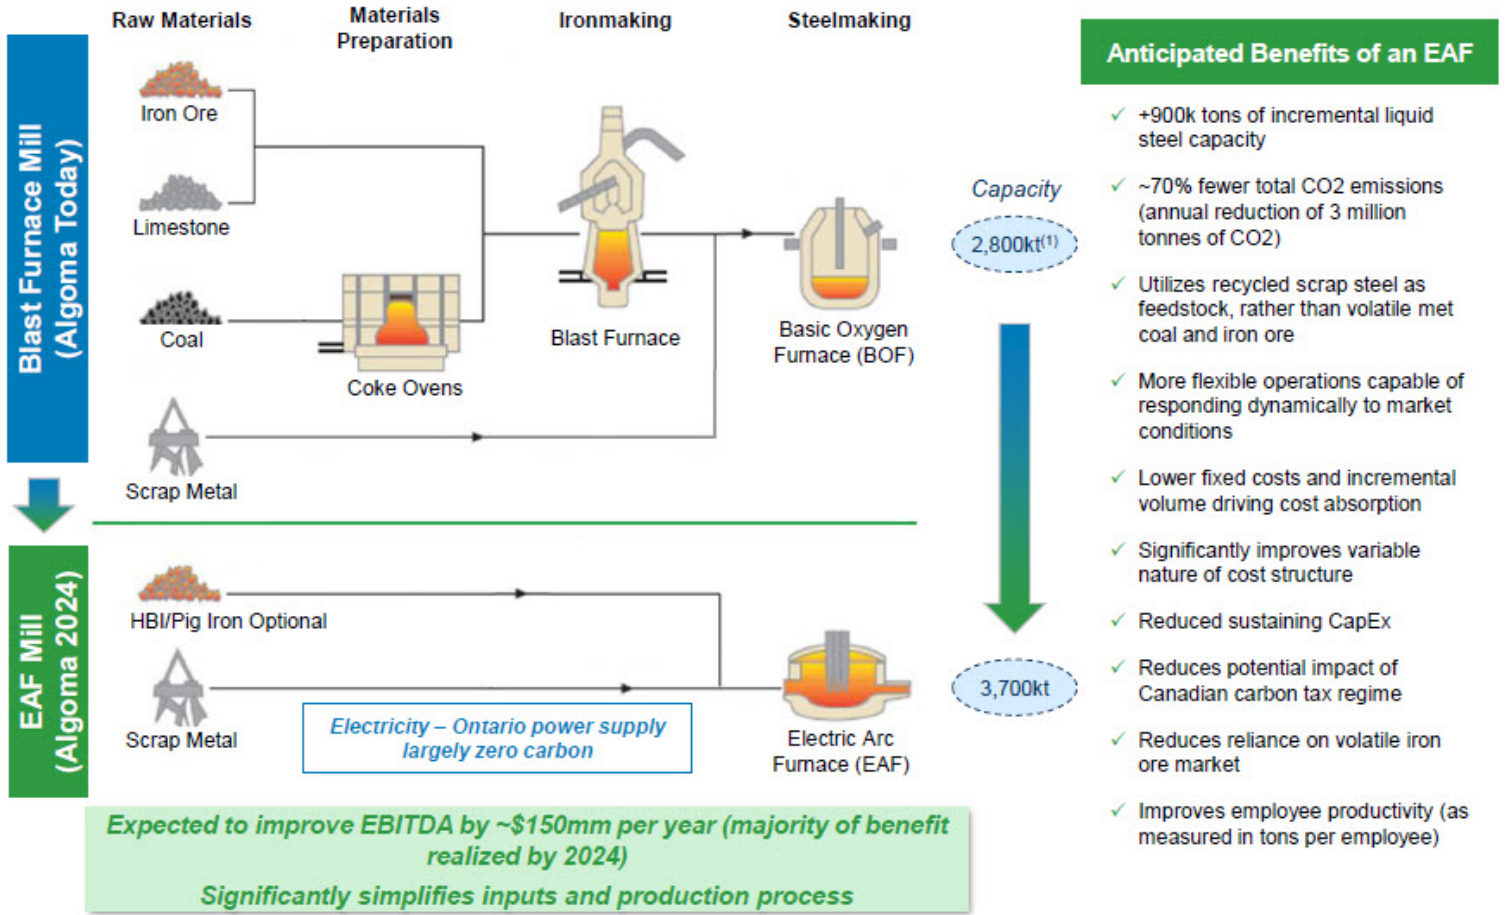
Blast Furnace Mill (Algoma Today)

Raw Materials

Materials Preparation

Ironmaking

Steelmaking

Iron Ore

Limestone

Coal

Coke Ovens

Blast Furnace

Basic Oxygen Furnace (BOF)

Scrap Metal

Capacity

2,800kt$^{(1)}$

EAF Mill (Algoma 2024)

HBI/Pig Iron Optional

Scrap Metal

Electricity – Ontario power supply largely zero carbon

Electric Arc Furnace (EAF)

3,700kt

Expected to improve EBITDA by ~$150mm per year (majority of benefit realized by 2024)

Significantly simplifies inputs and production process

Anticipated Benefits of an EAF

✓ +900k tons of incremental liquid steel capacity

✓ ~70% fewer total CO2 emissions (annual reduction of 3 million tonnes of CO2)

✓ Utilizes recycled scrap steel as feedstock, rather than volatile met coal and iron ore

✓ More flexible operations capable of responding dynamically to market conditions

✓ Lower fixed costs and incremental volume driving cost absorption

✓ Significantly improves variable nature of cost structure

✓ Reduced sustaining CapEx

✓ Reduces potential impact of Canadian carbon tax regime

✓ Reduces reliance on volatile iron ore market

✓ Improves employee productivity (as measured in tons per employee)